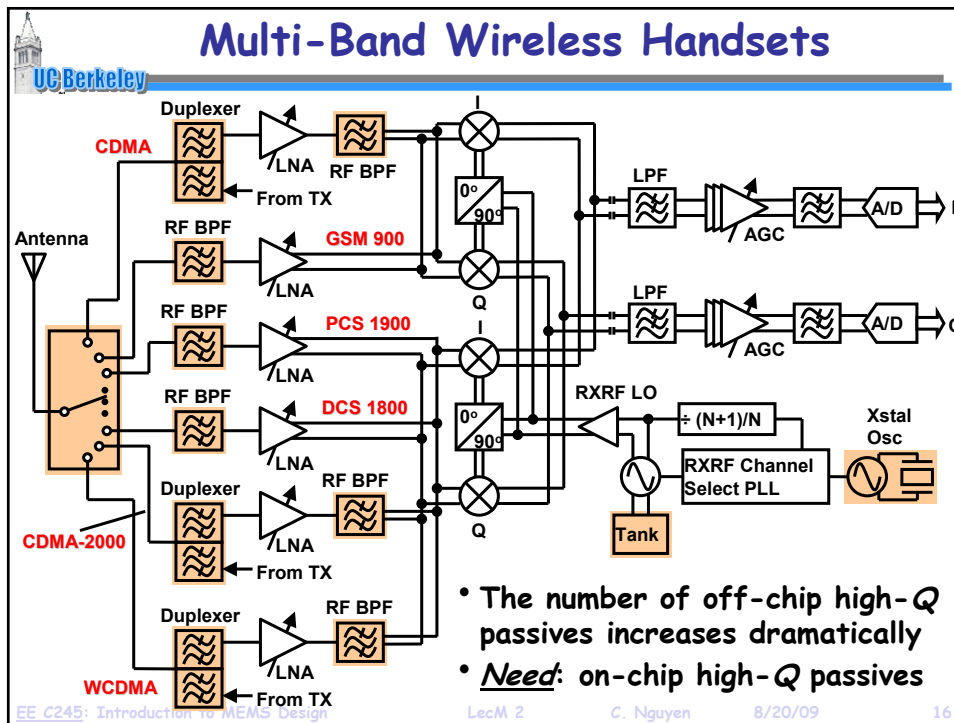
Multi-Band Wireless Handsets

UC Berkeley

Duplexer
CDMA
LNA
RF BPF
From TX
I
0°
90°
LPF
A/D
AGC
Antenna
RF BPF
GSM 900
LNA
Q
RF BPF
PCS 1900
LNA
I
LPF
A/D
AGC
RF BPF
DCS 1800
LNA
0°
90°
RXRF LO
÷ (N+1)/N
Xstal Osc
RXRF Channel Select PLL
Duplexer
RF BPF
LNA
Q
CDMA-2000
From TX
Tank
Duplexer
RF BPF
LNA
WCDMA
From TX

• The number of off-chip high-$Q$ passives increases dramatically
• Need: on-chip high-$Q$ passives

EE C245: Introduction to MEMS Design LecM 2 C. Nguyen 8/20/09 16